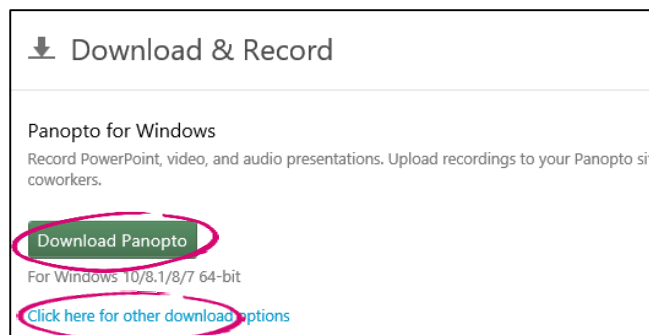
Download & Record

Panopto for Windows

Record PowerPoint, video, and audio presentations. Upload recordings to your Panopto si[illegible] coworkers.

Download Panopto

For Windows 10/8.1/8/7 64-bit

Click here for other download options